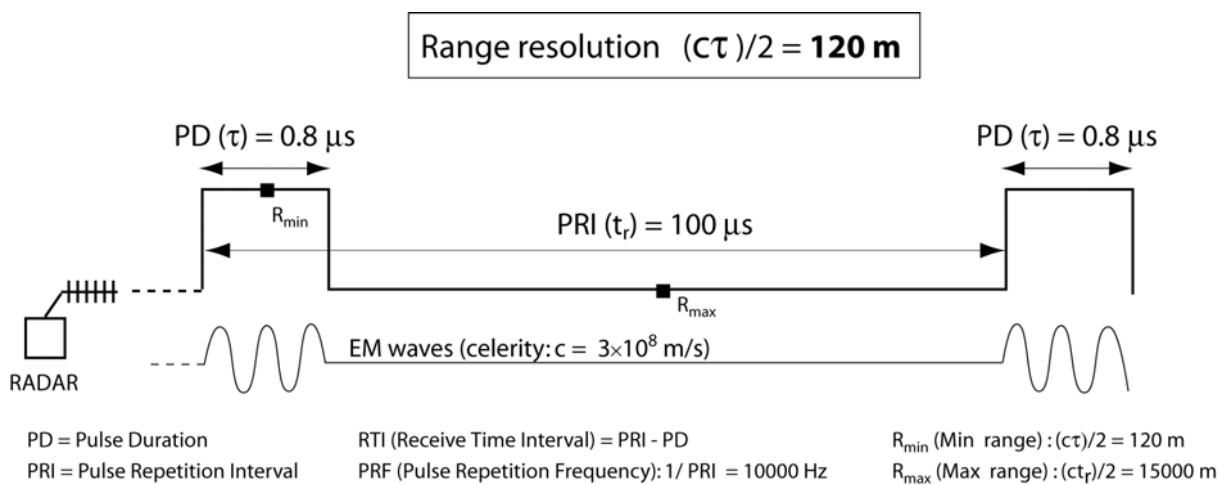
Range resolution $(c\tau)/2 =$ **120 m**

PD $(\tau) = 0.8\ \mu s$

PD $(\tau) = 0.8\ \mu s$

$R_{min}$

PRI $(t_r) = 100\ \mu s$

$R_{max}$

RADAR

EM waves (celerity: $c = 3\times10^8$ m/s)

PD = Pulse Duration

PRI = Pulse Repetition Interval

RTI (Receive Time Interval) = PRI - PD

PRF (Pulse Repetition Frequency): 1/ PRI = 10000 Hz

$R_{min}$ (Min range) : $(c\tau)/2 = 120$ m

$R_{max}$ (Max range) : $(ct_r)/2 = 15000$ m